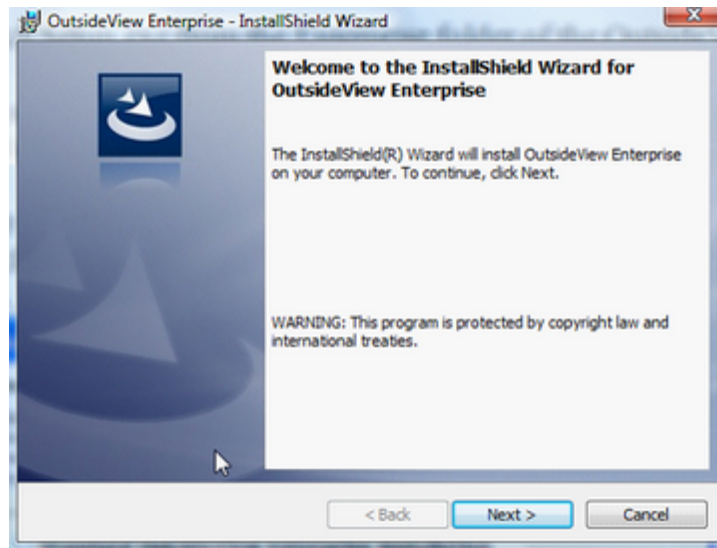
OutsideView Enterprise - InstallShield Wizard

Welcome to the InstallShield Wizard for OutsideView Enterprise

The InstallShield(R) Wizard will install OutsideView Enterprise on your computer. To continue, click Next.

WARNING: This program is protected by copyright law and international treaties.

< Back
Next >
Cancel